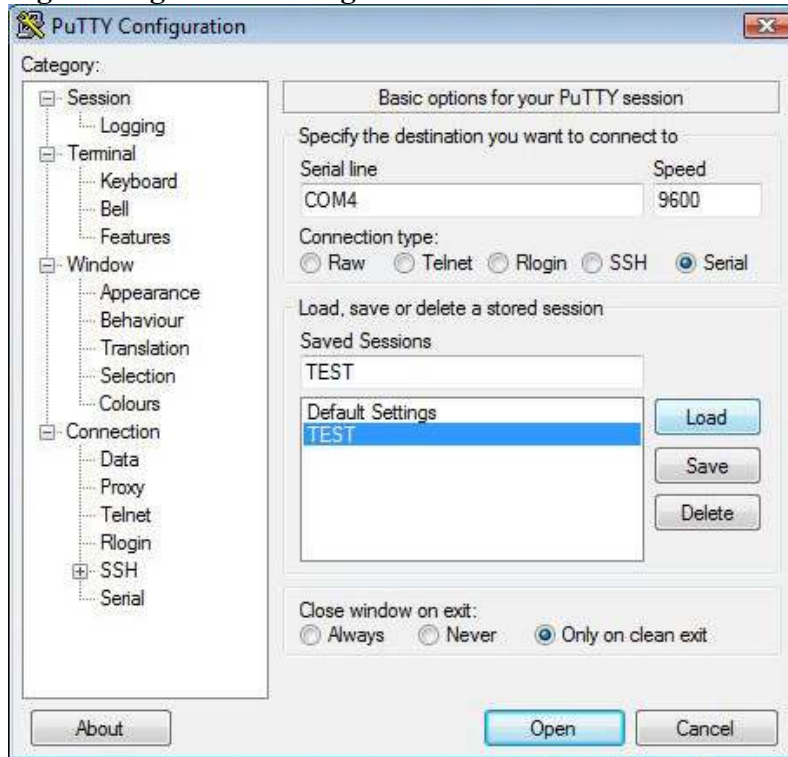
PuTTY Configuration

Category:

Session
Logging
Terminal
Keyboard
Bell
Features
Window
Appearance
Behaviour
Translation
Selection
Colours
Connection
Data
Proxy
Telnet
Rlogin
SSH
Serial

Basic options for your PuTTY session

Specify the destination you want to connect to

Serial line
COM4

Speed
9600

Connection type:
Raw Telnet Rlogin SSH Serial

Load, save or delete a stored session

Saved Sessions
TEST

Default Settings
TEST

Load
Save
Delete

Close window on exit:
Always Never Only on clean exit

About
Open
Cancel